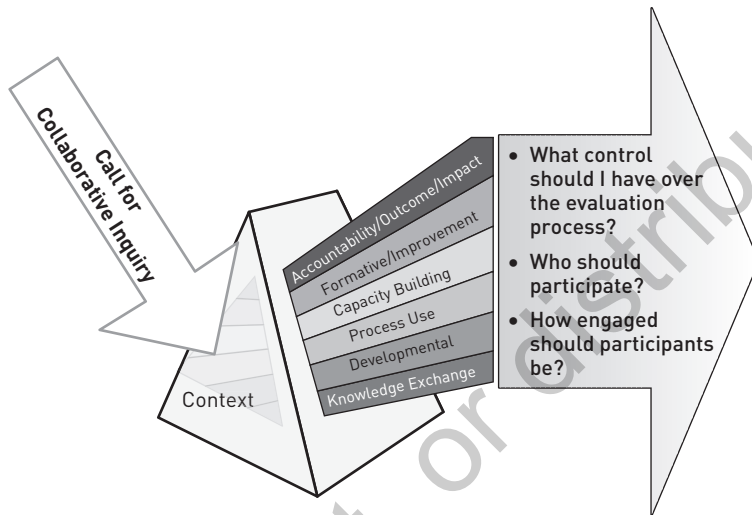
Call for Collaborative Inquiry

Accountability/Outcome/Impact
Formative/Improvement
Capacity Building
Process Use
Developmental
Knowledge Exchange

Context

• What control should I have over the evaluation process?
• Who should participate?
• How engaged should participants be?

or distribute